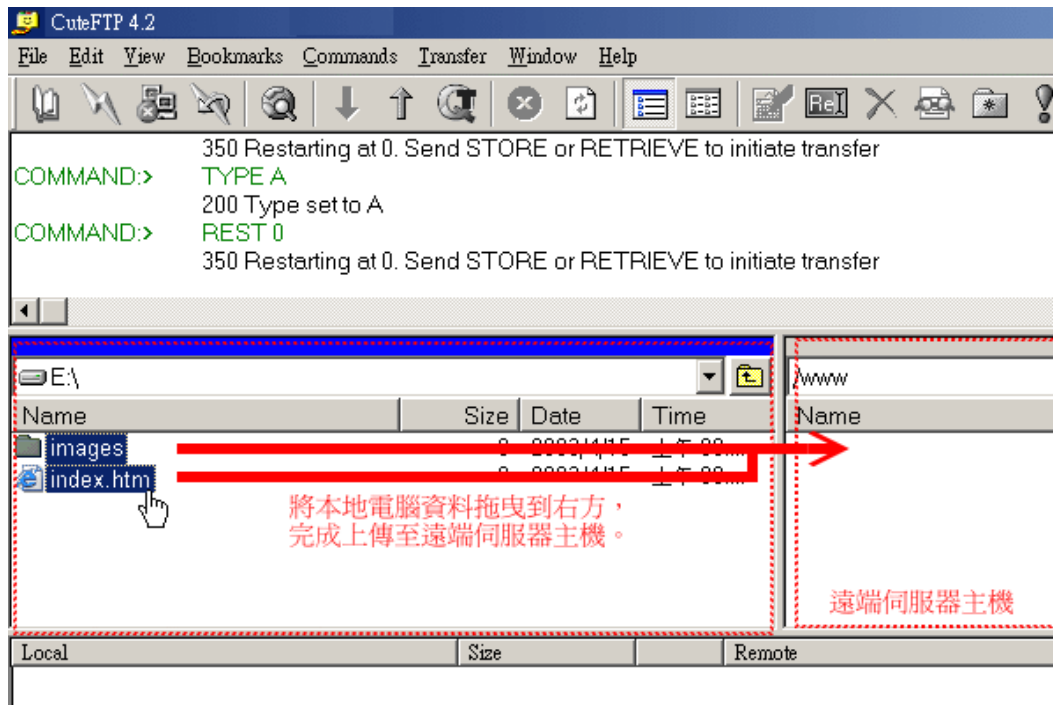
CuteFTP 4.2

File Edit View Bookmarks Commands Transfer Window Help

350 Restarting at 0. Send STORE or RETRIEVE to initiate transfer
COMMAND:> TYPE A
200 Type set to A
COMMAND:> REST 0
350 Restarting at 0. Send STORE or RETRIEVE to initiate transfer

E:\

| Name | Size | Date | Time |
|---|---|---|---|
| images | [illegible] | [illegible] | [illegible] |
| index.htm | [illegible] | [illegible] | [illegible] |

/www

Name

將本地電腦資料拖曳到右方，
完成上傳至遠端伺服器主機。

遠端伺服器主機

| Local | Size | | Remote |
|---|---|---|---|